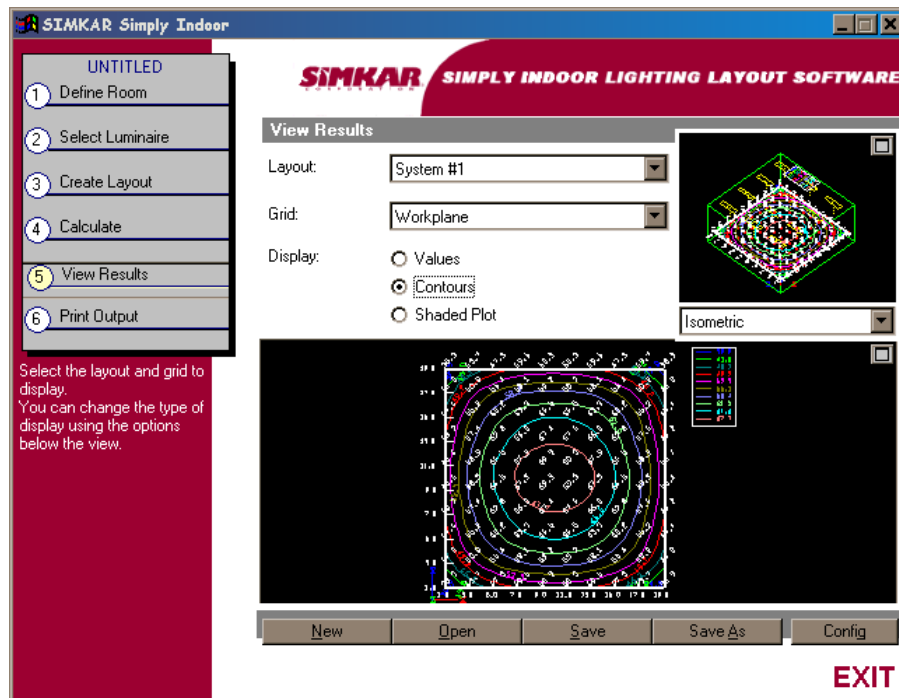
SIMKAR Simply Indoor

UNTITLED
1 Define Room
2 Select Luminaire
3 Create Layout
4 Calculate
5 View Results
6 Print Output

Select the layout and grid to display.
You can change the type of display using the options below the view.

SIMKAR CORPORATION SIMPLY INDOOR LIGHTING LAYOUT SOFTWARE

View Results

Layout: System #1
Grid: Workplane
Display: Values
Contours
Shaded Plot

Isometric

New Open Save Save As Config

EXIT